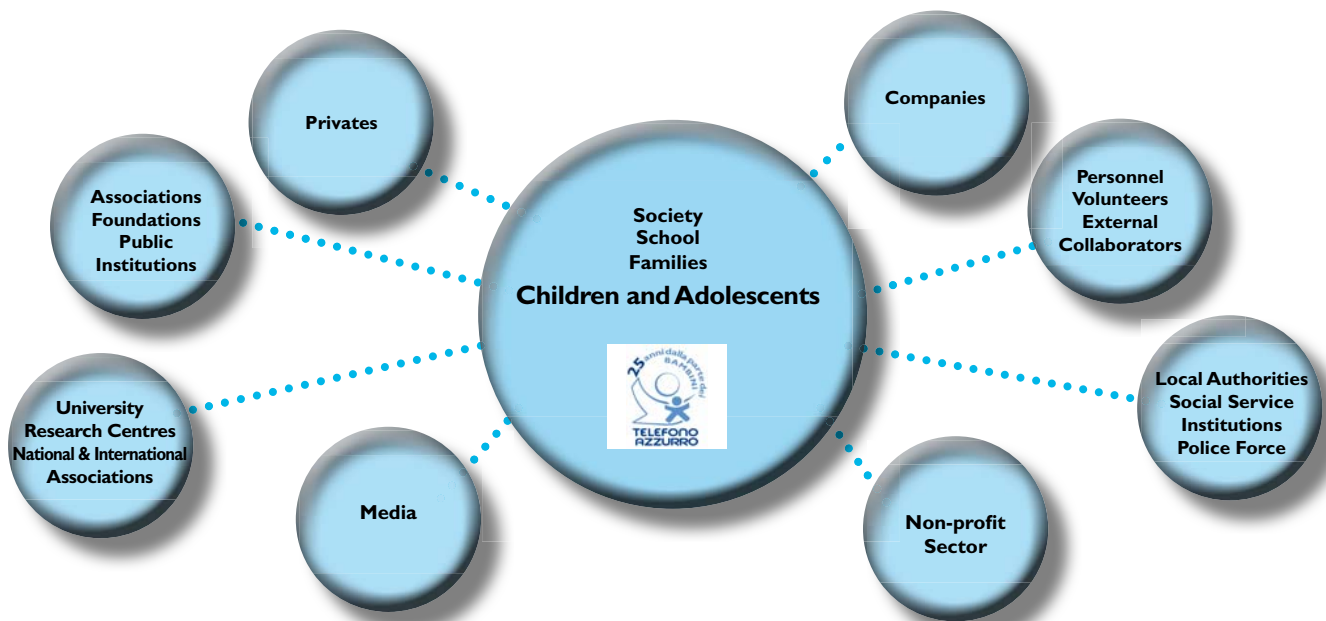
Privates

Companies

Associations
Foundations
Public
Institutions

Society
School
Families
Children and Adolescents

25 anni dalla parte dei BAMBINI
TELEFONO AZZURRO

Personnel
Volunteers
External
Collaborators

Local Authorities
Social Service
Institutions
Police Force

University
Research Centres
National & International
Associations

Media

Non-profit
Sector